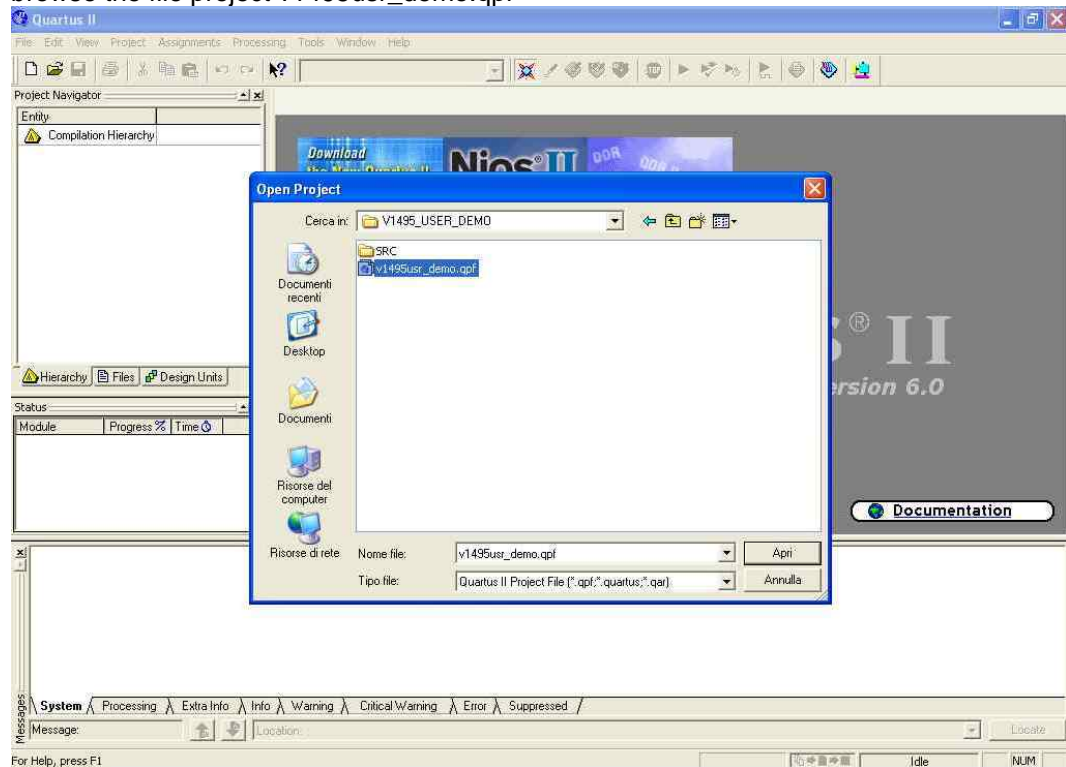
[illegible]

Quartus II

File Edit View Project Assignments Processing Tools Window Help

Project Navigator

Entity

Compilation Hierarchy

Hierarchy Files Design Units

Status

Module Progress % Time

Download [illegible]

Nios II

DDR

Open Project

Cerca in: V1495_USER_DEMO

SRC

v1495usr_demo.qpf

Documenti recenti

Desktop

Documenti

Risorse del computer

Risorse di rete

Nome file: v1495usr_demo.qpf

Tipo file: Quartus II Project File (*.qpf;*.quartus;*.qar)

Apri

Annulla

S® II

ersion 6.0

Documentation

System Processing Extra Info Info Warning Critical Warning Error Suppressed

Messages

Message:

Location:

Locate

For Help, press F1

Idle

NUM